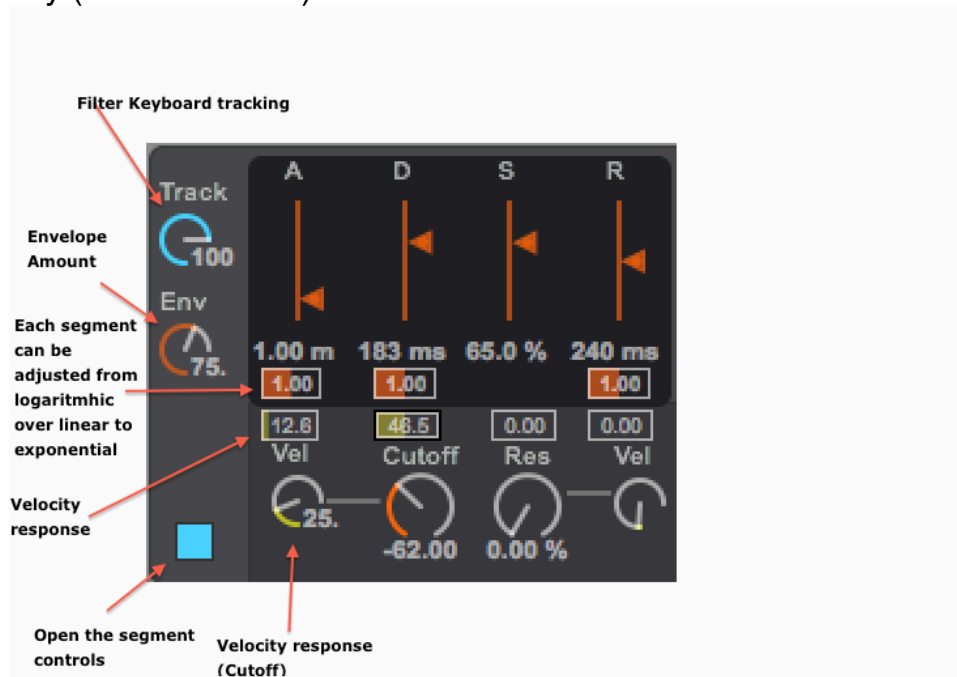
Filter Keyboard tracking

Envelope Amount

Each segment can be adjusted from logaritmhic over linear to exponential

Velocity response

Open the segment controls

Velocity response (Cutoff)

Track
100
Env
75.

A D S R

1.00 m 183 ms 65.0 % 240 ms

1.00 1.00 1.00

12.6 46.5 0.00 0.00

Vel Cutoff Res Vel

25.

-62.00 0.00 %